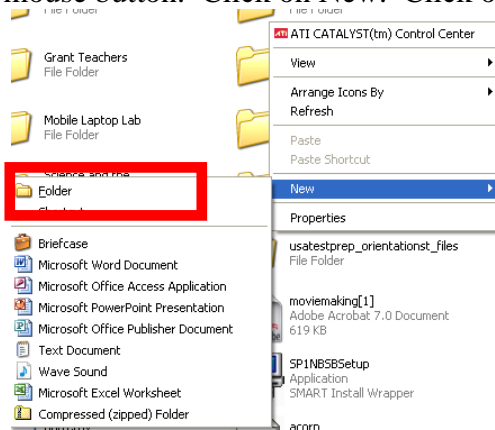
mouse button. Click on New. Click o

File Folder

Grant Teachers
File Folder

Mobile Laptop Lab
File Folder

Science and the

Folder

Shortcut

Briefcase
Microsoft Word Document
Microsoft Office Access Application
Microsoft PowerPoint Presentation
Microsoft Office Publisher Document
Text Document
Wave Sound
Microsoft Excel Worksheet
Compressed (zipped) Folder

ATI CATALYST(tm) Control Center
View
Arrange Icons By
Refresh
Paste
Paste Shortcut
New
Properties

usatestprep_orientationst_files
File Folder

moviemaking[1]
Adobe Acrobat 7.0 Document
619 KB

SP1NBSBSetup
Application
SMART Install Wrapper

acorn